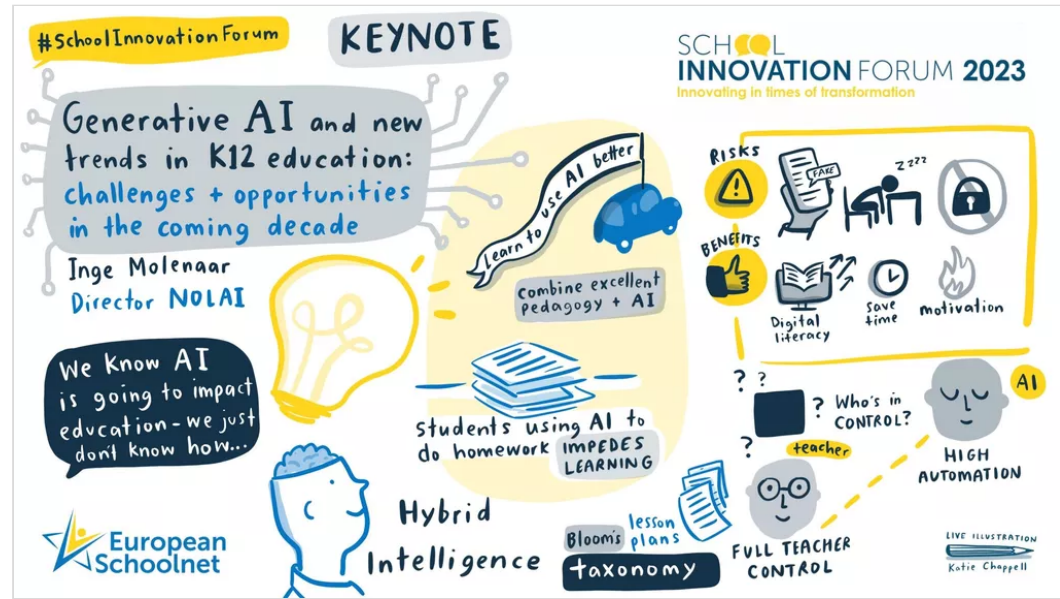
#SchoolInnovationForum

KEYNOTE

SCHOOL INNOVATION FORUM 2023
Innovating in times of transformation

Generative AI and new trends in K12 education: challenges + opportunities in the coming decade

Inge Molenaar
Director NOLAI

We know AI is going to impact education - we just don't know how...

Learn to use AI better

Combine excellent pedagogy + AI

Students using AI to do homework IMPEDES LEARNING

RISKS

FAKE

Zzzz

BENEFITS

Digital literacy

save time

motivation

? ?

?

Who's in CONTROL?

AI

HIGH AUTOMATION

teacher

FULL TEACHER CONTROL

Hybrid Intelligence

Bloom's taxonomy

lesson plans

European Schoolnet

LIVE ILLUSTRATION
Katie Chappell